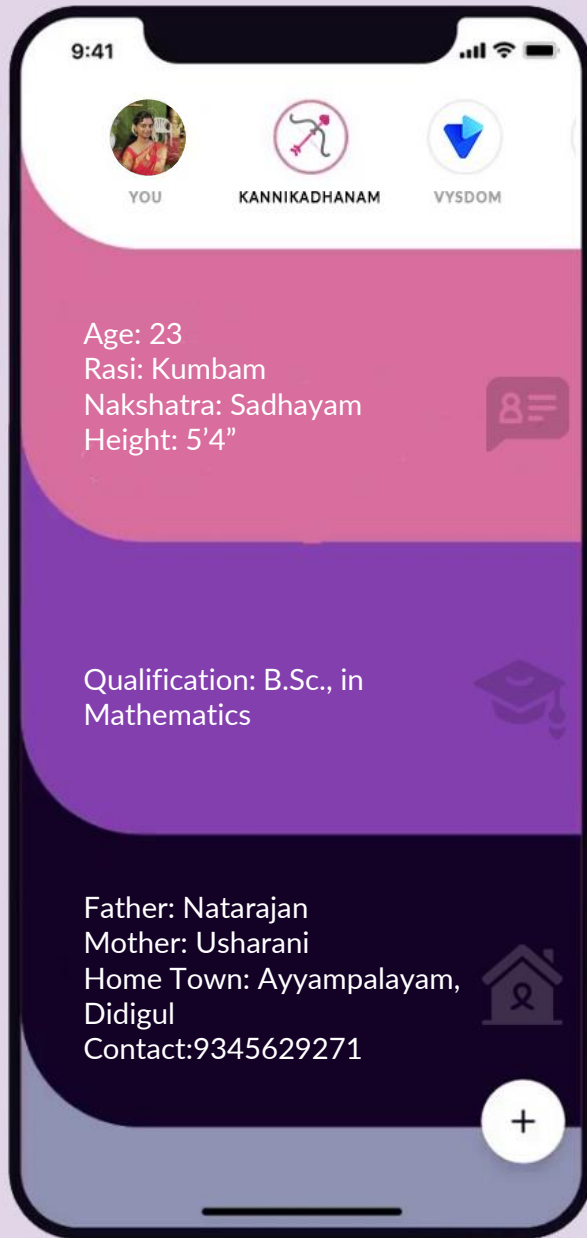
9:41

YOU
KANNIKADHANAM
VYSDOM

Age: 23
Rasi: Kumbam
Nakshatra: Sadhayam
Height: 5’4”

Qualification: B.Sc., in Mathematics

Father: Natarajan
Mother: Usharani
Home Town: Ayyampalayam, Didigul
Contact:9345629271

+